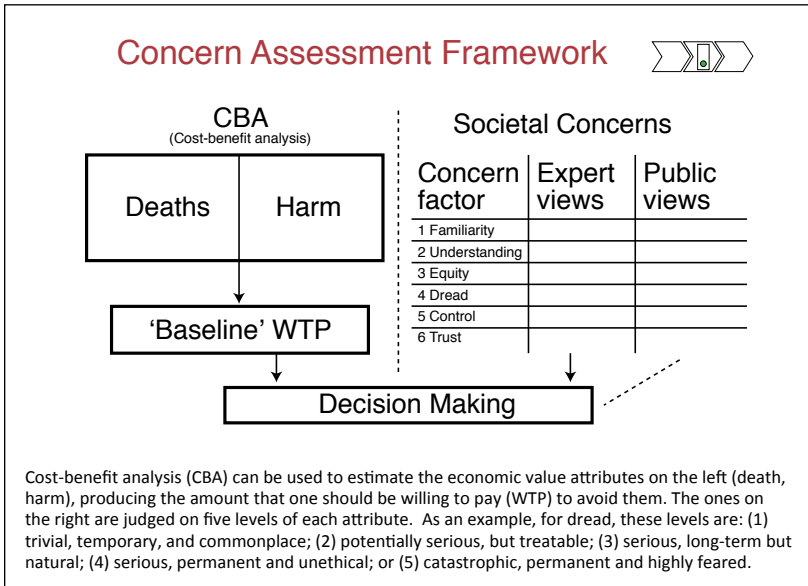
Concern Assessment Framework

CBA
(Cost-benefit analysis)

| Deaths | Harm |
|---|---|

'Baseline' WTP

Societal Concerns

| Concern factor | Expert views | Public views |
|---|---|---|
| 1 Familiarity | | |
| 2 Understanding | | |
| 3 Equity | | |
| 4 Dread | | |
| 5 Control | | |
| 6 Trust | | |

Decision Making

Cost-benefit analysis (CBA) can be used to estimate the economic value attributes on the left (death, harm), producing the amount that one should be willing to pay (WTP) to avoid them. The ones on the right are judged on five levels of each attribute. As an example, for dread, these levels are: (1) trivial, temporary, and commonplace; (2) potentially serious, but treatable; (3) serious, long-term but natural; (4) serious, permanent and unethical; or (5) catastrophic, permanent and highly feared.